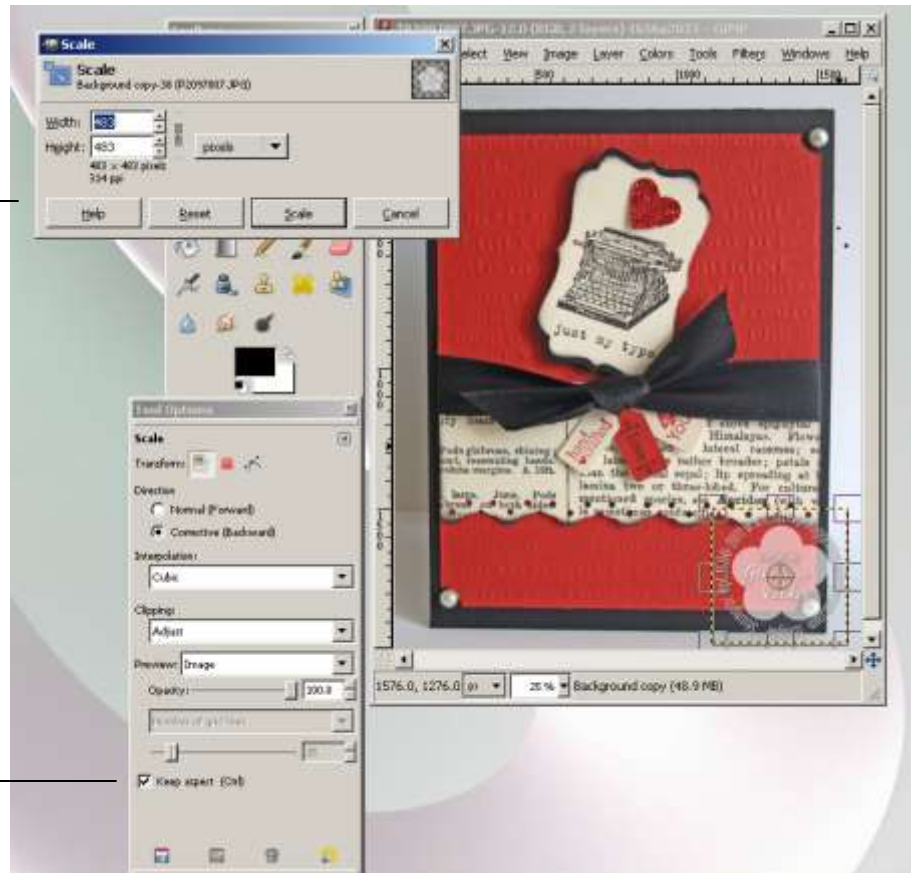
Scale

Scale
Background copy-38 (P2097857.JPG)

Width: 483
Height: 483
483 × 483 pixels
314 ppi
pixels

Help
Reset
Scale
Cancel

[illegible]
Select View Image Layer Colors Tools Filters Windows Help

Just my type

Tool Options

Scale
Transform:
Direction
Normal (Forward)
Corrective (Backward)
Interpolation:
Cubic
Clipping:
Adjust
Preview: Image
Opacity: 100.0
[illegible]
Keep aspect (Ctrl)

1576.0, 1276.0 px 25% Background copy (48.9 MB)